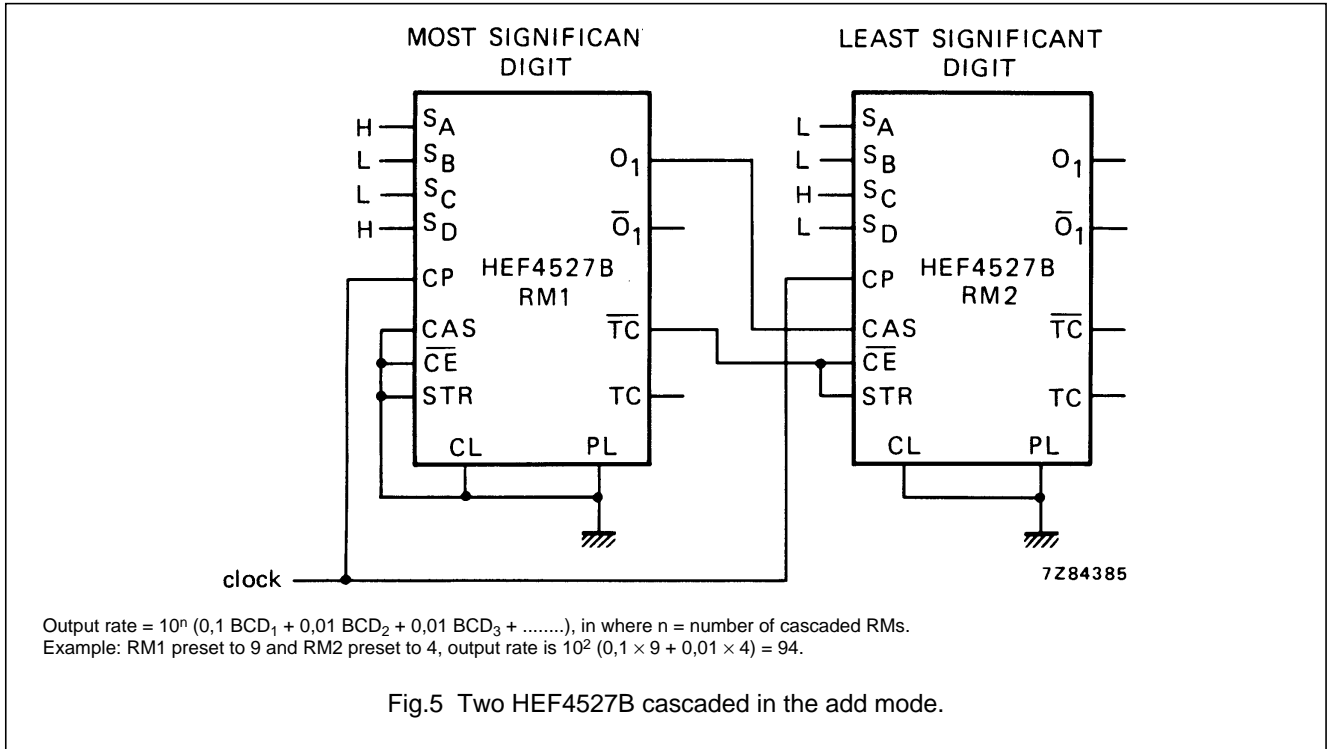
MOST SIGNIFICAN DIGIT

LEAST SIGNIFICANT DIGIT

H $S_A$
L $S_B$
L $S_C$
H $S_D$
CP
CAS
$\overline{CE}$
STR
CL
PL
$O_1$
$\overline{O}_1$
$\overline{TC}$
TC
HEF4527B
RM1

L $S_A$
L $S_B$
H $S_C$
L $S_D$
CP
CAS
$\overline{CE}$
STR
CL
PL
$O_1$
$\overline{O}_1$
$\overline{TC}$
TC
HEF4527B
RM2

clock

7Z84385

Output rate = $10^n$ (0,1 $BCD_1$ + 0,01 $BCD_2$ + 0,01 $BCD_3$ + ........), in where n = number of cascaded RMs.
Example: RM1 preset to 9 and RM2 preset to 4, output rate is $10^2$ $(0,1 \times 9 + 0,01 \times 4)$ = 94.

Fig.5 Two HEF4527B cascaded in the add mode.